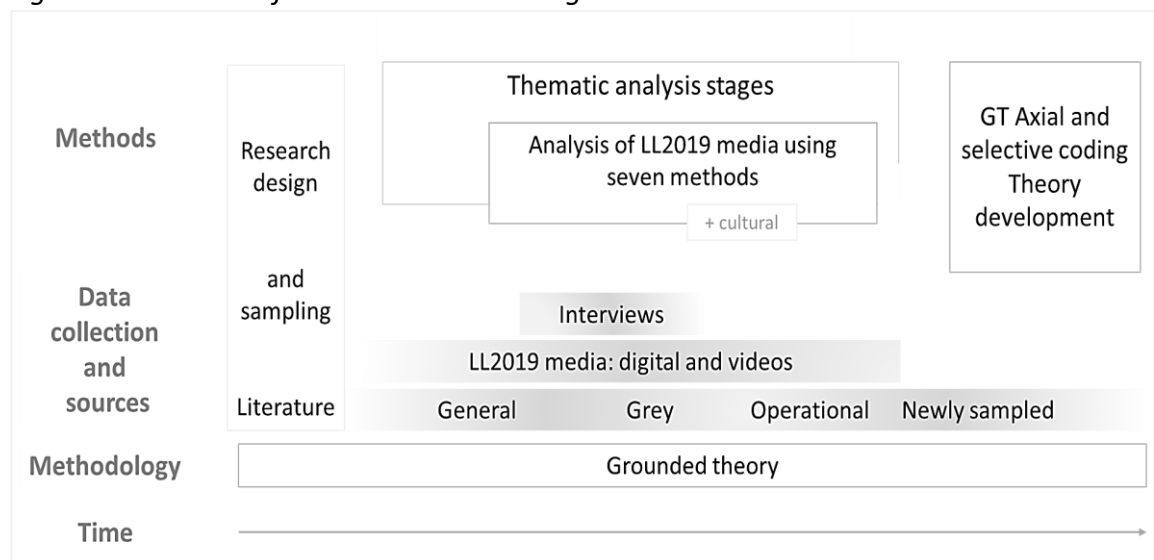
Methods

Research design

and sampling

Literature

Thematic analysis stages

Analysis of LL2019 media using seven methods

+ cultural

GT Axial and selective coding Theory development

Data collection and sources

Interviews

LL2019 media: digital and videos

General

Grey

Operational

Newly sampled

Methodology

Grounded theory

Time